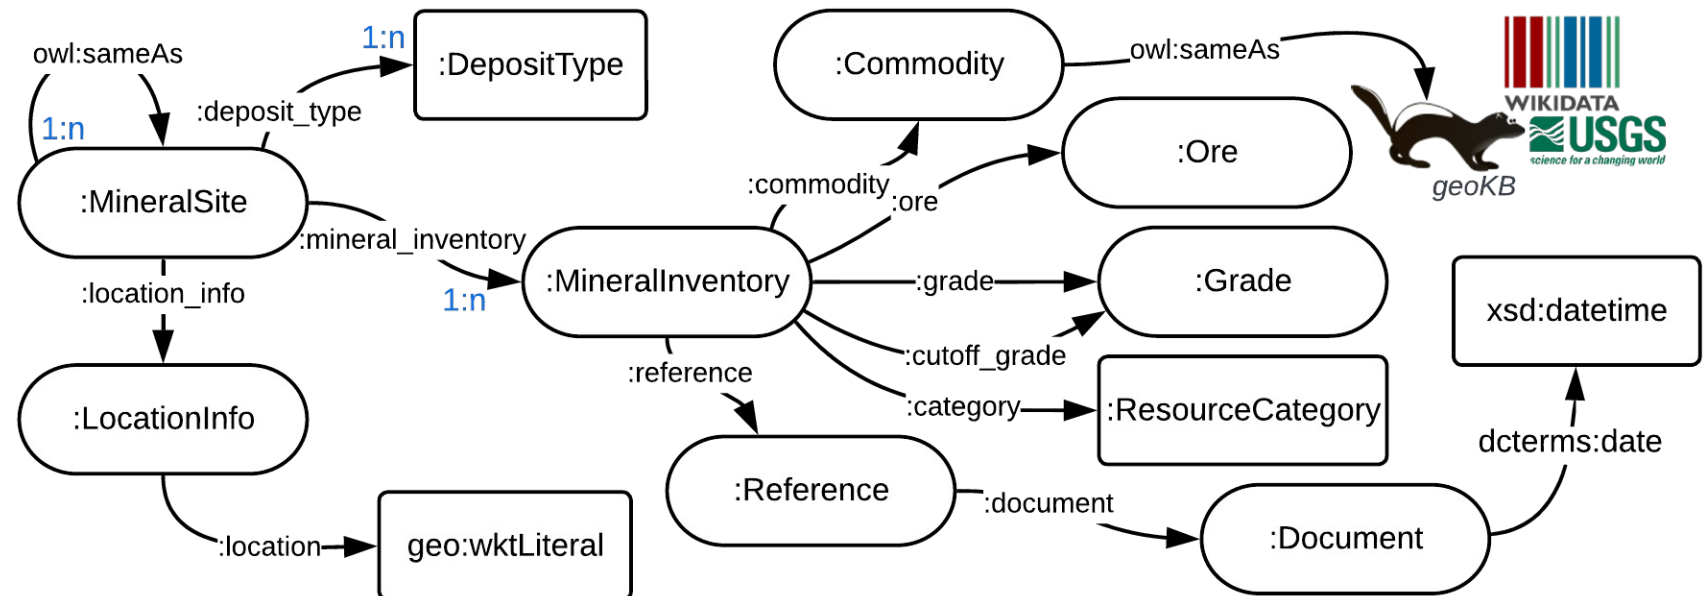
owl:sameAs
1:n
1:n
:DepositType
:deposit_type
:MineralSite
:Commodity
owl:sameAs
WIKIDATA
USGS
science for a changing world
geoKB
:Ore
:commodity
:ore
:mineral_inventory
1:n
:MineralInventory
:grade
:Grade
:location_info
:cutoff_grade
xsd:datetime
:LocationInfo
:reference
:category
:ResourceCategory
dcterms:date
:Reference
:document
:Document
:location
geo:wktLiteral